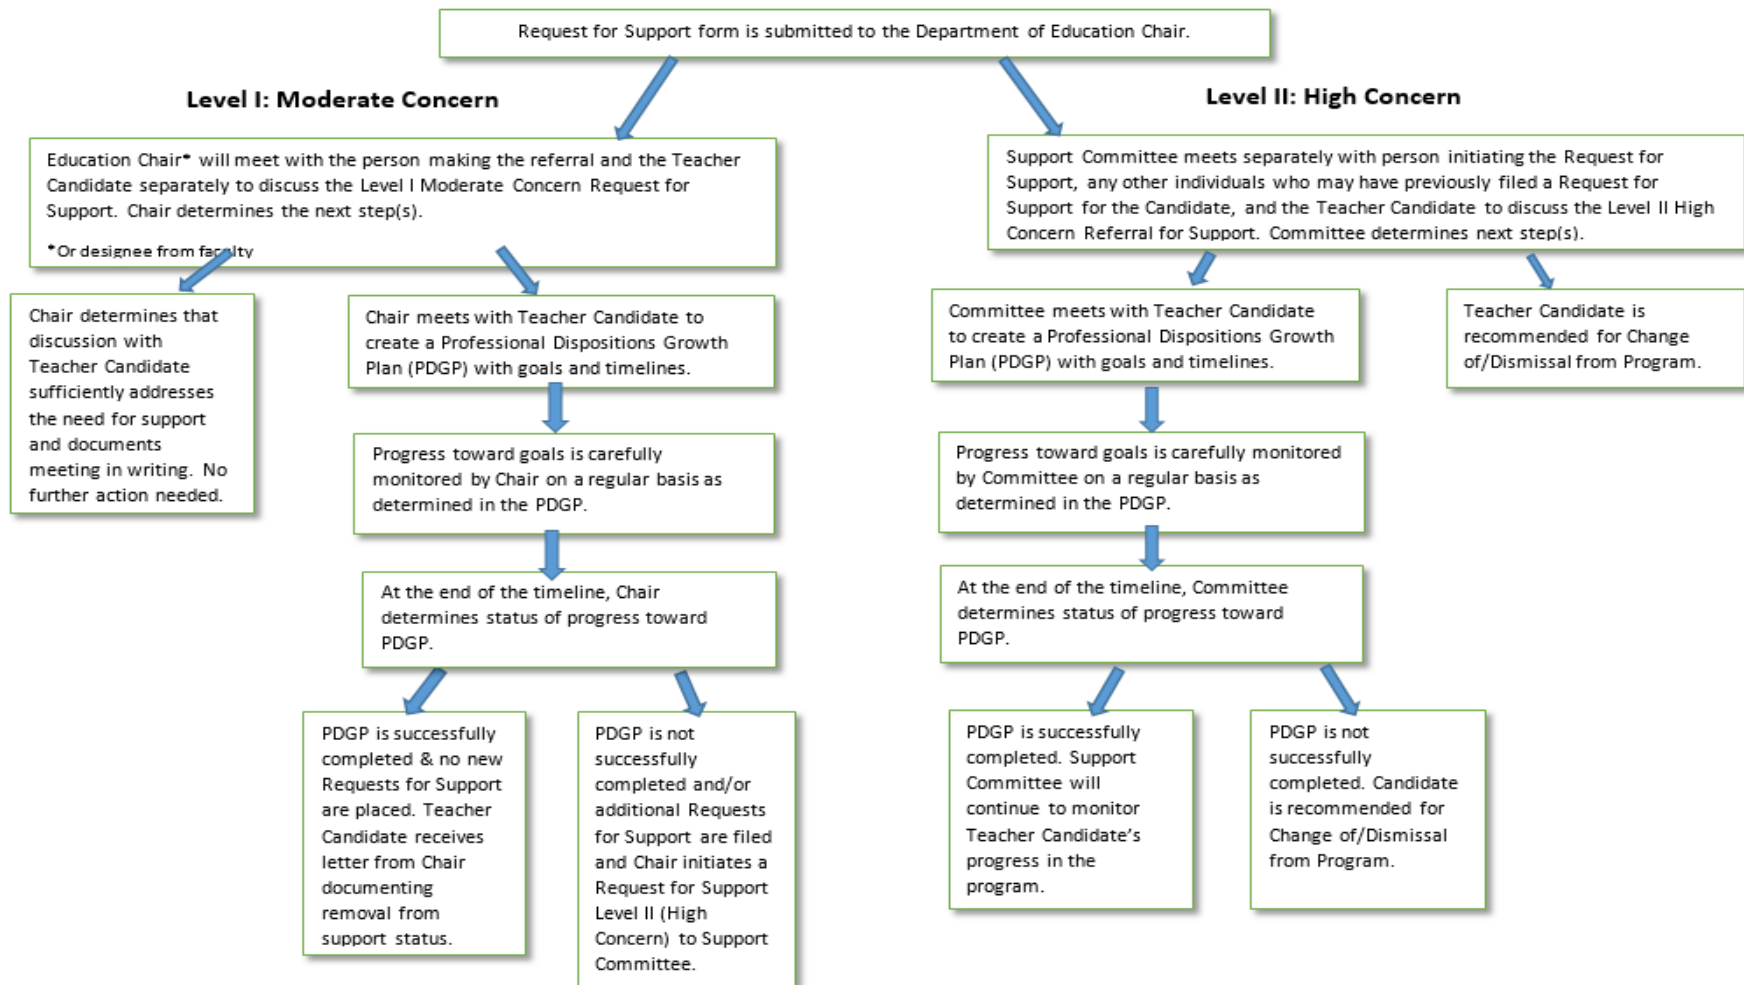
Request for Support form is submitted to the Department of Education Chair.

Level I: Moderate Concern

Education Chair* will meet with the person making the referral and the Teacher Candidate separately to discuss the Level I Moderate Concern Request for Support. Chair determines the next step(s).

*Or designee from faculty

Chair determines that discussion with Teacher Candidate sufficiently addresses the need for support and documents meeting in writing. No further action needed.

Chair meets with Teacher Candidate to create a Professional Dispositions Growth Plan (PDGP) with goals and timelines.

Progress toward goals is carefully monitored by Chair on a regular basis as determined in the PDGP.

At the end of the timeline, Chair determines status of progress toward PDGP.

PDGP is successfully completed & no new Requests for Support are placed. Teacher Candidate receives letter from Chair documenting removal from support status.

PDGP is not successfully completed and/or additional Requests for Support are filed and Chair initiates a Request for Support Level II (High Concern) to Support Committee.

Level II: High Concern

Support Committee meets separately with person initiating the Request for Support, any other individuals who may have previously filed a Request for Support for the Candidate, and the Teacher Candidate to discuss the Level II High Concern Referral for Support. Committee determines next step(s).

Committee meets with Teacher Candidate to create a Professional Dispositions Growth Plan (PDGP) with goals and timelines.

Teacher Candidate is recommended for Change of/Dismissal from Program.

Progress toward goals is carefully monitored by Committee on a regular basis as determined in the PDGP.

At the end of the timeline, Committee determines status of progress toward PDGP.

PDGP is successfully completed. Support Committee will continue to monitor Teacher Candidate's progress in the program.

PDGP is not successfully completed. Candidate is recommended for Change of/Dismissal from Program.